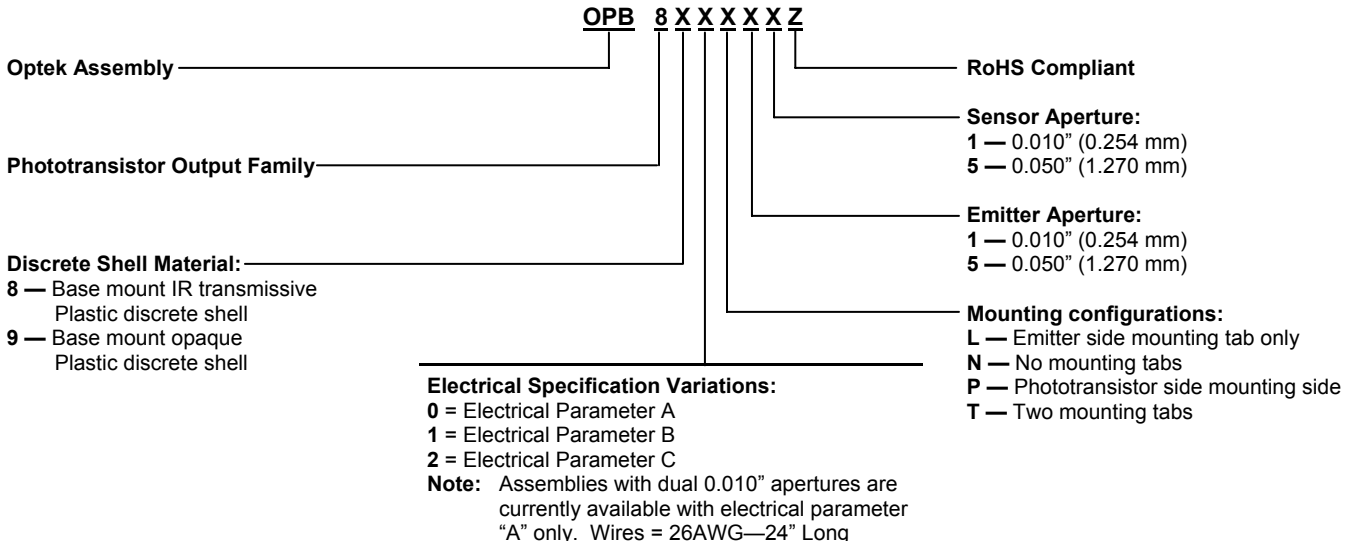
OPB 8 X X X X X Z

Optek Assembly

RoHS Compliant

Sensor Aperture:
1 — 0.010" (0.254 mm)
5 — 0.050" (1.270 mm)

Phototransistor Output Family

Emitter Aperture:
1 — 0.010" (0.254 mm)
5 — 0.050" (1.270 mm)

Discrete Shell Material:
8 — Base mount IR transmissive Plastic discrete shell
9 — Base mount opaque Plastic discrete shell

Mounting configurations:
L — Emitter side mounting tab only
N — No mounting tabs
P — Phototransistor side mounting side
T — Two mounting tabs

Electrical Specification Variations:
0 = Electrical Parameter A
1 = Electrical Parameter B
2 = Electrical Parameter C
Note: Assemblies with dual 0.010" apertures are currently available with electrical parameter "A" only. Wires = 26AWG—24" Long